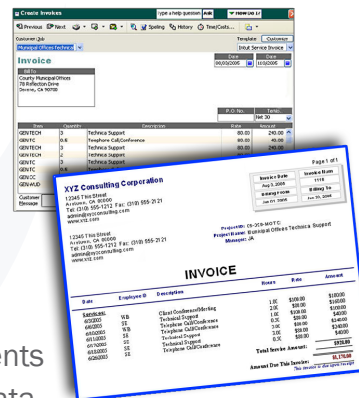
Create Invoices
Type a help question Ask How Do I?
Previous Next Spelling History Time/Costs...
Customer:Job
Municipal Offices:Technical
Template Customize
Intuit Service Invoice
Invoice
Date 09/03/2005
Invoice # 1118
Bill To
County Municipal Offices
78 Reflection Drive
Seneca, CA 90702
P.O. No.
Terms
Net 30
Item Quantity Description Rate Amount
GEN TECH 3 Technical Support 80.00 240.00
GEN TELC 0.5 Telephone Call/Conference 80.00 40.00
GEN TECH 2 Technical Support 80.00 160.00
GEN TECH 3 Technical Support 80.00 240.00
GEN TECH 1 Technical Support 80.00 80.00
GEN TC 0.5 Telephone Call/Conference 80.00 40.00
GEN MUD
Customer Message

XYZ Consulting Corporation
12345 This Street
Anytown, CA 90000
Tel: (310) 555-1212 Fax: (310) 555-2121
admin@xyzconsulting.com
www.xyz.com
Page 1 of 1
Invoice Date Aug 3, 2005
Invoice Number 1118
Billing From Jun 01, 2005
Billing To Jun 30, 2005
12345 This Street
Anytown, CA 90000
Tel: (310) 555-1212 Fax: (310) 555-2121
admin@xyzconsulting.com
www.xyz.com
Project No: 05-300-MOTC
Project Name: Municipal Offices Technical Support
Manager: JA
INVOICE
Date Employee ID Description Hours Rate Amount
Services:
6/1/2005 WB Client Conference/Meeting 1.0C $100.00 $100.00
6/6/2005 SE Technical Support 2.0C $80.00 $160.00
6/7/2005 WB Telephone Call/Conference 1.0C $100.00 $100.00
6/10/2005 SE Technical Support 0.5C $80.00 $40.00
6/11/2005 SE Technical Support 3.0C $80.00 $240.00
6/20/2005 SE Telephone Call/Conference 0.5C $80.00 $40.00
Total Service Amount: $920.00
Amount Due This Invoice: $1,170.00
ents
ata